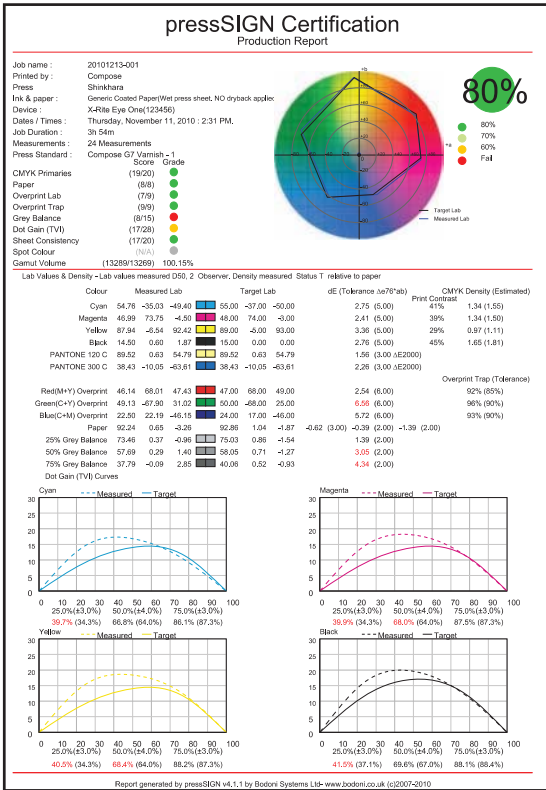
pressSIGN Certification
Production Report

Job name : 20101213-001
Printed by : Compose
Press Shinkhara
Ink & paper : Generic Coated Paper(Wet press sheet, NO dryback applie
Device : X-Rite Eye One(123456)
Dates / Times : Thursday, November 11, 2010 : 2:31 PM.
Job Duration : 3h 54m
Measurements : 24 Measurements
Press Standard : Compose G7 Varnish - 1

Score Grade
CMYK Primaries (19/20)
Paper (8/8)
Overprint Lab (7/9)
Overprint Trap (9/9)
Grey Balance (8/15)
Dot Gain (TVI) (17/28)
Sheet Consistency (17/20)
Spot Colour (N/A)
Gamut Volume (13289/13269) 100.15%

+b
+a
Target Lab
Measured Lab

80%
80%
70%
60%
Fail

Lab Values & Density - Lab values measured D50, 2 Observer, Density measured Status T relative to paper

| Colour | Measured Lab | | | | Target Lab | | | dE (Tolerance ΔE76*ab) | Print Contrast | CMYK Density (Estimated) |
|---|---|---|---|---|---|---|---|---|---|---|
| Cyan | 54.76 | -35.03 | -49.40 | | 55.00 | -37.00 | -50.00 | 2.75 (5.00) | 41% | 1.34 (1.55) |
| Magenta | 46.99 | 73.75 | -4.50 | | 48.00 | 74.00 | -3.00 | 2.41 (5.00) | 39% | 1.34 (1.50) |
| Yellow | 87.94 | -6.54 | 92.42 | | 89.00 | -5.00 | 93.00 | 3.36 (5.00) | 29% | 0.97 (1.11) |
| Black | 14.50 | 0.60 | 1.87 | | 15.00 | 0.00 | 0.00 | 2.76 (5.00) | 45% | 1.65 (1.81) |
| PANTONE 120 C | 89.52 | 0.63 | 54.79 | | 89.52 | 0.63 | 54.79 | 1.56 (3.00 ΔE2000) | | |
| PANTONE 300 C | 38.43 | -10.05 | -63.61 | | 38.43 | -10.05 | -63.61 | 2.26 (3.00 ΔE2000) | | |

Overprint Trap (Tolerance)

| Colour | Measured Lab | | | | Target Lab | | | dE | Trap |
|---|---|---|---|---|---|---|---|---|---|
| Red(M+Y) Overprint | 46.14 | 68.01 | 47.43 | | 47.00 | 68.00 | 49.00 | 2.54 (6.00) | 92% (85%) |
| Green(C+Y) Overprint | 49.13 | -67.90 | 31.02 | | 50.00 | -68.00 | 25.00 | 6.56 (6.00) | 96% (90%) |
| Blue(C+M) Overprint | 22.50 | 22.19 | -46.15 | | 24.00 | 17.00 | -46.00 | 5.72 (6.00) | 93% (90%) |
| Paper | 92.24 | 0.65 | -3.26 | | 92.86 | 1.04 | -1.87 | -0.62 (3.00) -0.39 (2.00) -1.39 (2.00) | |
| 25% Grey Balance | 73.46 | 0.37 | -0.96 | | 75.03 | 0.86 | -1.54 | 1.39 (2.00) | |
| 50% Grey Balance | 57.69 | 0.29 | 1.40 | | 58.05 | 0.71 | -1.27 | 3.05 (2.00) | |
| 75% Grey Balance | 37.79 | -0.09 | 2.85 | | 40.06 | 0.52 | -0.93 | 4.34 (2.00) | |

Dot Gain (TVI) Curves

Cyan
Measured Target
0 10 20 30 40 50 60 70 80 90 100
25.0%(±3.0%) 50.0%(±4.0%) 75.0%(±3.0%)
39.7% (34.3%) 66.8% (64.0%) 86.1% (87.3%)

Magenta
Measured Target
0 10 20 30 40 50 60 70 80 90 100
25.0%(±3.0%) 50.0%(±4.0%) 75.0%(±3.0%)
39.9% (34.3%) 68.0% (64.0%) 87.5% (87.3%)

Yellow
Measured Target
0 10 20 30 40 50 60 70 80 90 100
25.0%(±3.0%) 50.0%(±4.0%) 75.0%(±3.0%)
40.5% (34.3%) 68.4% (64.0%) 88.2% (87.3%)

Black
Measured Target
0 10 20 30 40 50 60 70 80 90 100
25.0%(±3.0%) 50.0%(±4.0%) 75.0%(±3.0%)
41.5% (37.1%) 69.6% (67.0%) 88.1% (88.4%)

Report generated by pressSIGN v4.1.1 by Bodoni Systems Ltd- www.bodoni.co.uk (c)2007-2010